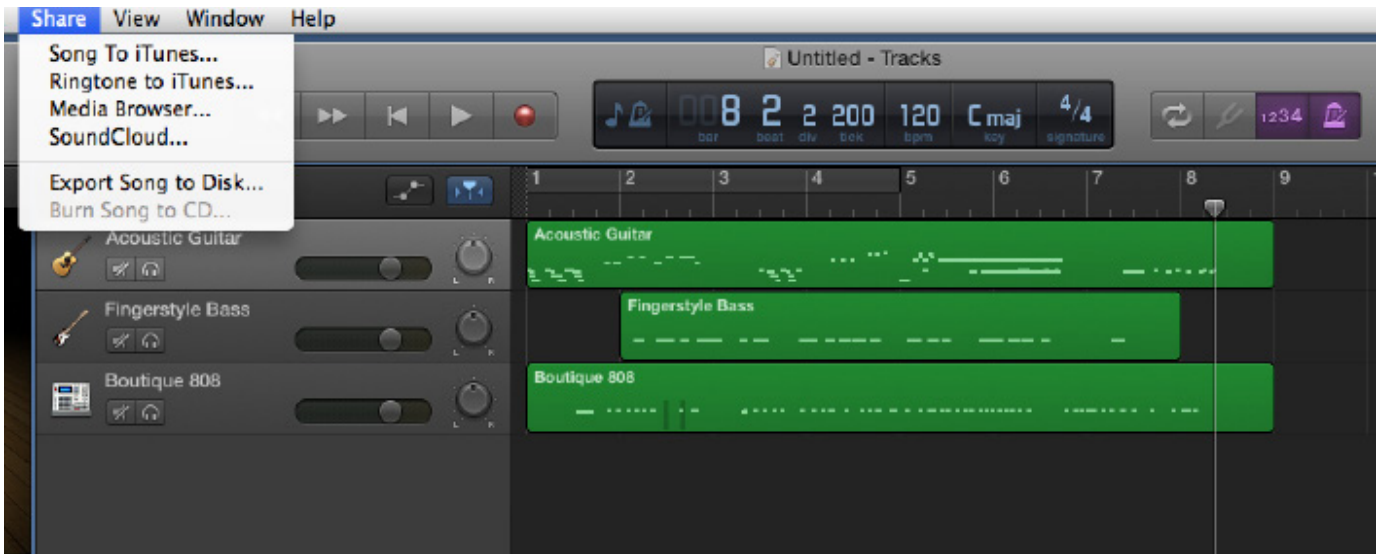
Share View Window Help

Song To iTunes...
Ringtone to iTunes...
Media Browser...
SoundCloud...
Export Song to Disk...
Burn Song to CD...

Untitled - Tracks

008 2 2 200 120 Cmaj $4/4$
bar beat div tick bpm key signature

1234

1 2 3 4 5 6 7 8 9

Acoustic Guitar
Fingerstyle Bass
Boutique 808

Acoustic Guitar
Fingerstyle Bass
Boutique 808